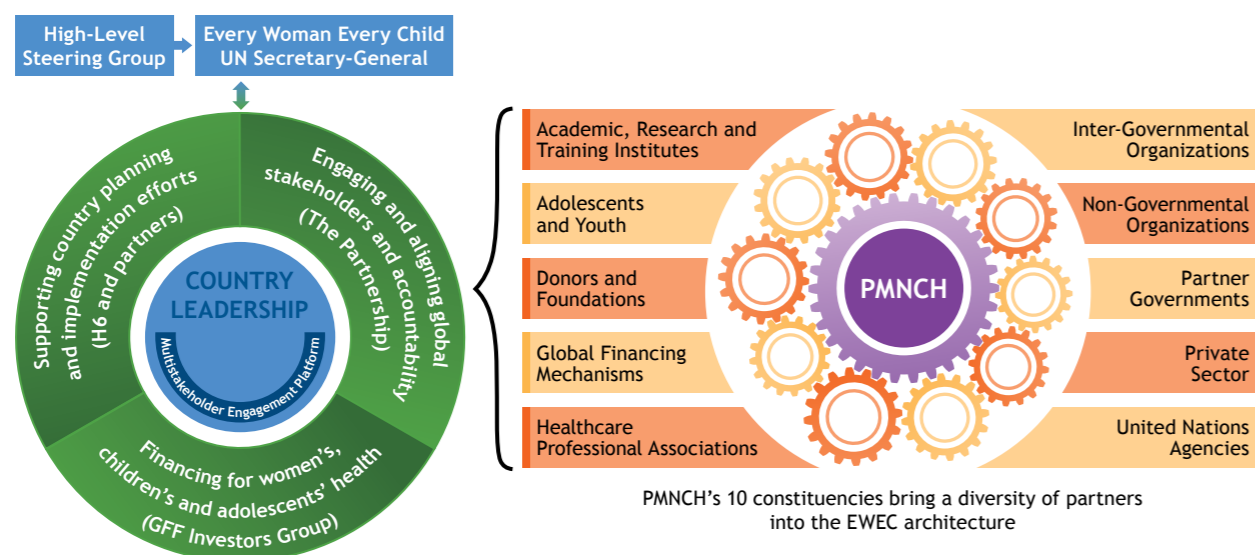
High-Level Steering Group

Every Woman Every Child UN Secretary-General

Supporting country planning and implementation efforts (H6 and partners)

Engaging and aligning global stakeholders and accountability (The Partnership)

Financing for women's, children's and adolescents' health (GFF Investors Group)

COUNTRY LEADERSHIP

Multistakeholder Engagement Platform

Academic, Research and Training Institutes

Adolescents and Youth

Donors and Foundations

Global Financing Mechanisms

Healthcare Professional Associations

PMNCH

Inter-Governmental Organizations

Non-Governmental Organizations

Partner Governments

Private Sector

United Nations Agencies

PMNCH's 10 constituencies bring a diversity of partners into the EWEC architecture